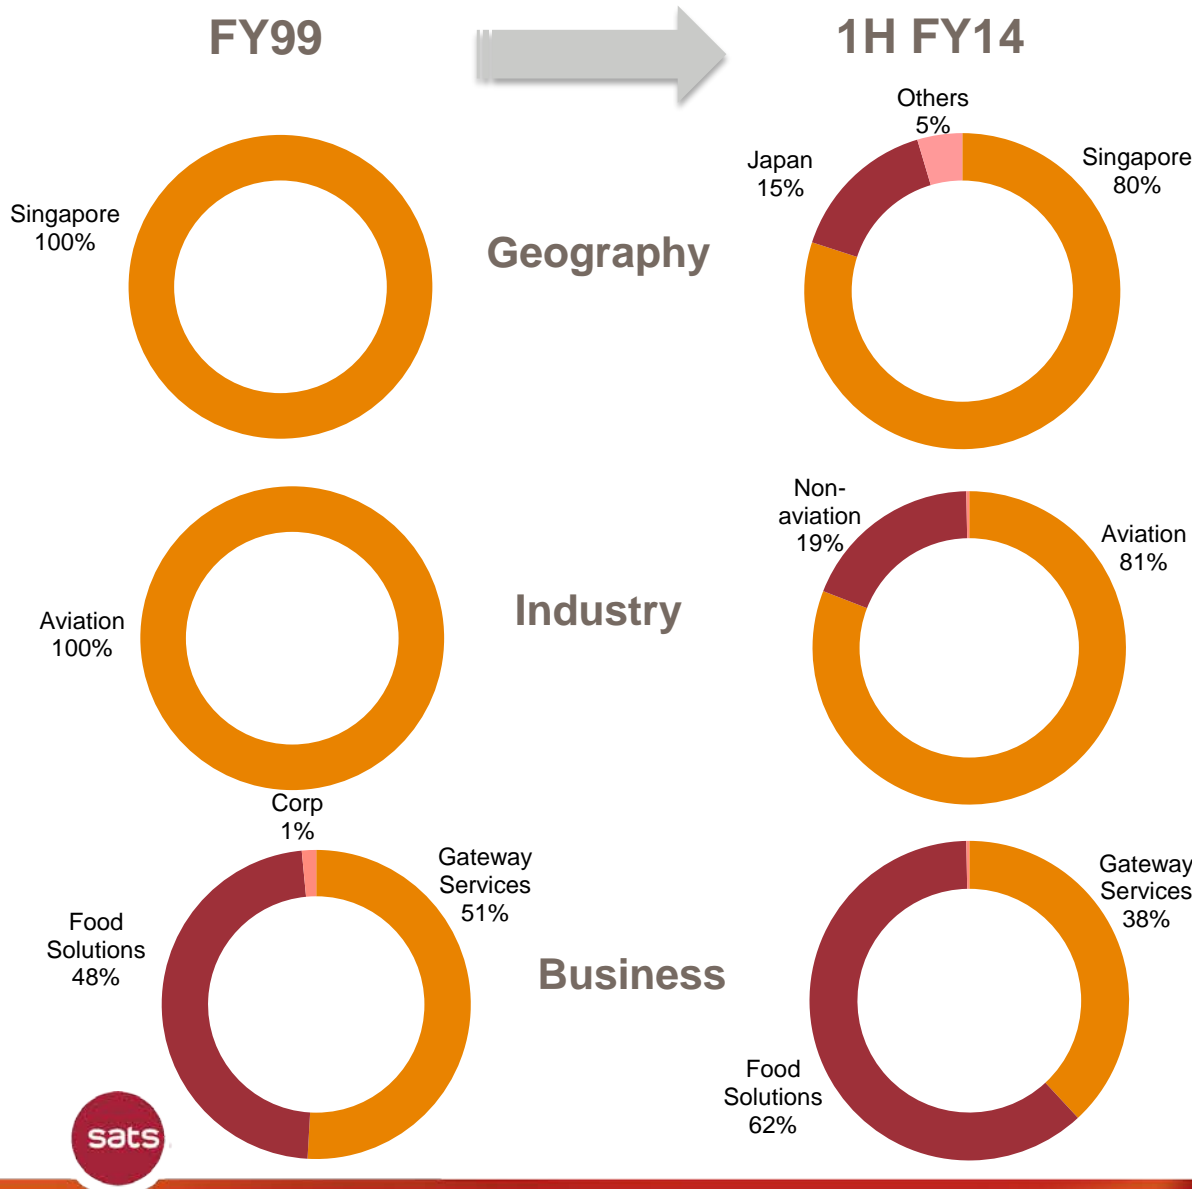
FY99

1H FY14

Singapore
100%

Geography

Others
5%

Japan
15%

Singapore
80%

Aviation
100%

Industry

Non-aviation
19%

Aviation
81%

Corp
1%

Food
Solutions
48%

Gateway
Services
51%

Business

Gateway
Services
38%

Food
Solutions
62%

sats